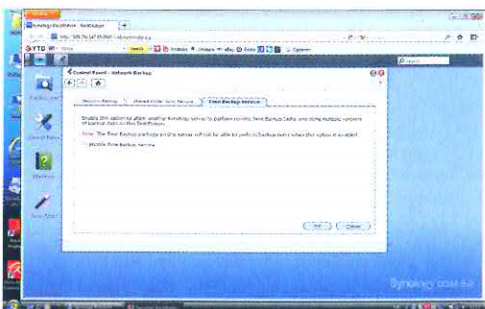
Synology DiskStation - DiskStation

Control Panel - Network Backup

Network Backup | Shared Folder Sync Service | Time Backup Service

Enable this option to allow another Synology server to perform remote Time Backup tasks and store multiple versions of backup data to this DiskStation.

Note: The Time Backup package on this server will not be able to perform backup tasks when this option is enabled.

Enable Time Backup service

OK | Cancel

Synology.com.au